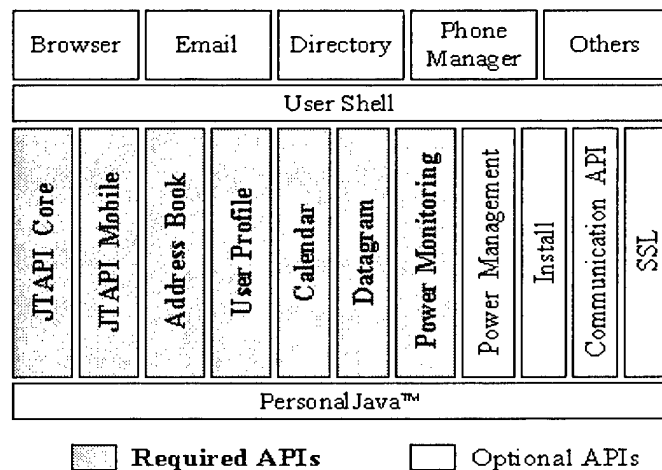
Browser
Email
Directory
Phone Manager
Others

User Shell

JTAPI Core
JTAPI Mobile
Address Book
User Profile
Calendar
Datagram
Power Monitoring
Power Management
Install
Communication API
SSL

PersonalJava™

Required APIs
Optional APIs